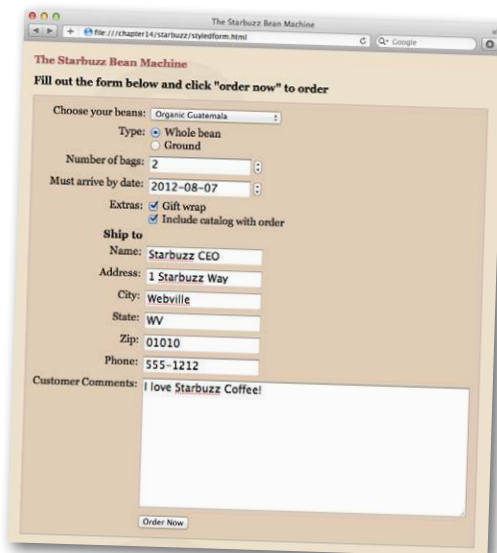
The Starbuzz Bean Machine
file:///chapter14/starbuzz/styledform.html
Q• Google

The Starbuzz Bean Machine

Fill out the form below and click "order now" to order

Choose your beans: Organic Guatemala
Type: Whole bean
Ground
Number of bags: 2
Must arrive by date: 2012-08-07
Extras: Gift wrap
Include catalog with order
Ship to
Name: Starbuzz CEO
Address: 1 Starbuzz Way
City: Webville
State: WV
Zip: 01010
Phone: 555-1212
Customer Comments: I love Starbuzz Coffee!

Order Now